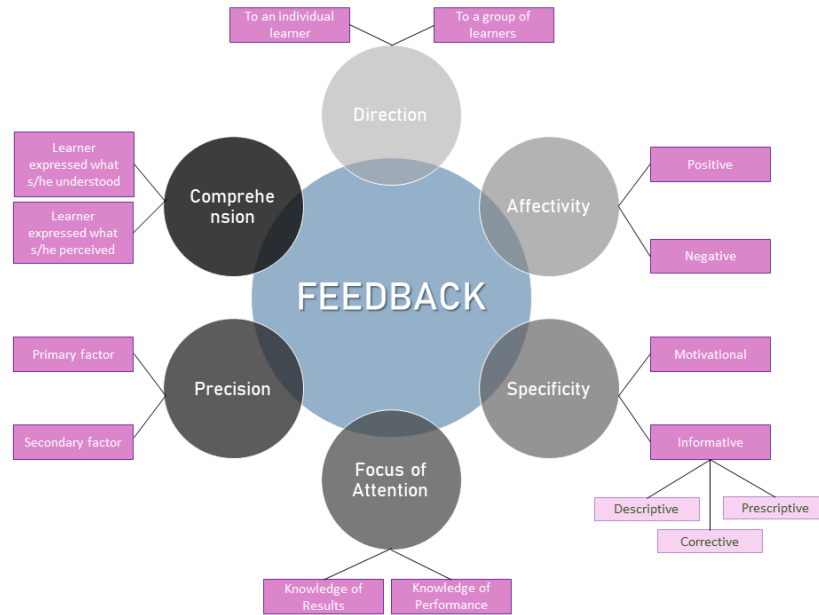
To an individual learner

To a group of learners

Direction

Learner expressed what s/he understood

Learner expressed what s/he perceived

Comprehe nsion

Affectivity

Positive

Negative

FEEDBACK

Primary factor

Secondary factor

Precision

Specificity

Motivational

Informative

Focus of Attention

Descriptive

Prescriptive

Corrective

Knowledge of Results

Knowledge of Performance